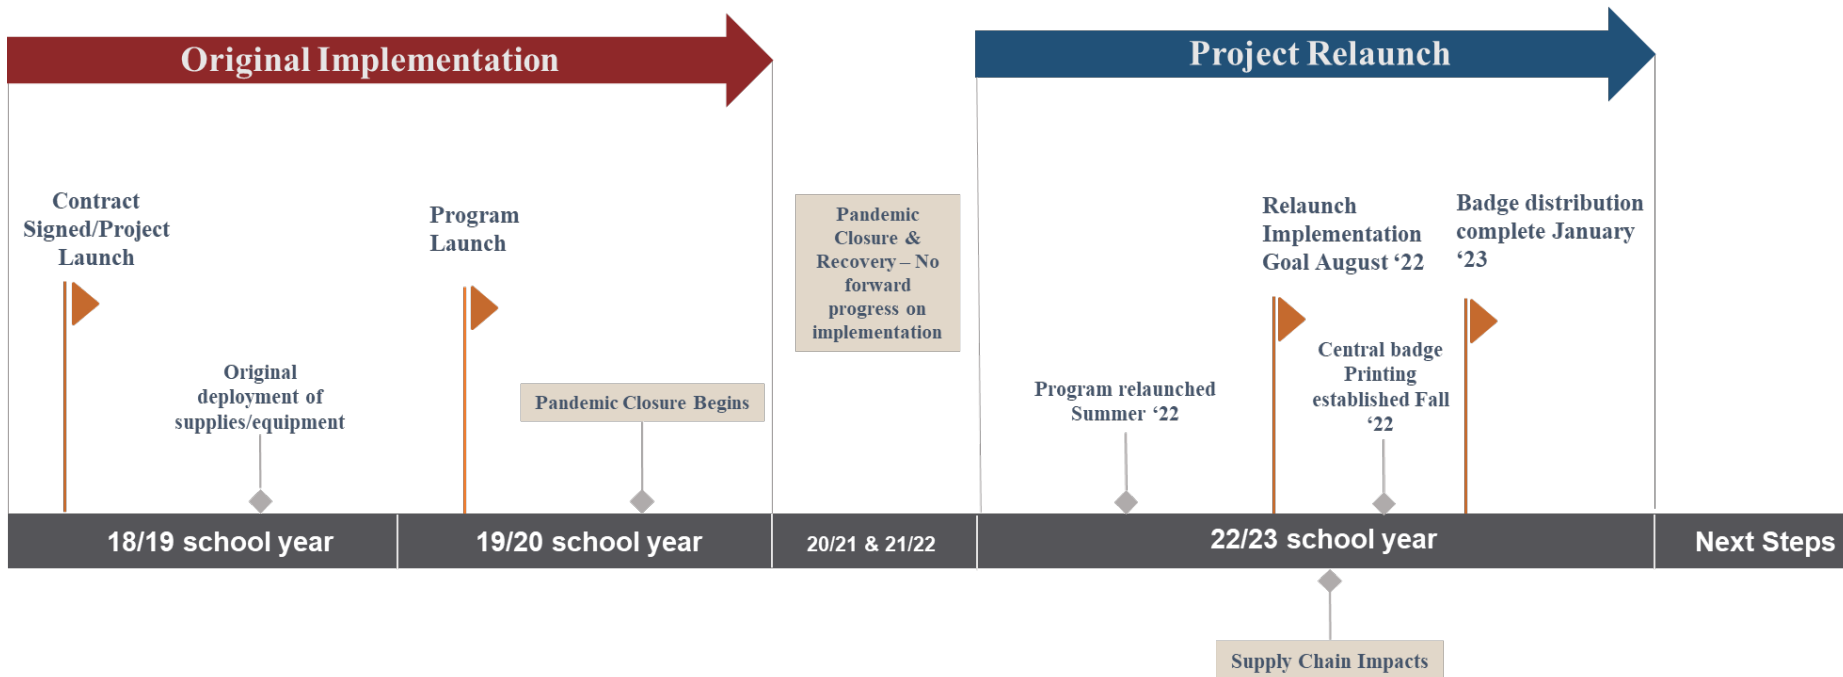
Original Implementation

Project Relaunch

Contract Signed/Project Launch

Program Launch

Pandemic Closure & Recovery – No forward progress on implementation

Relaunch Implementation Goal August ‘22

Badge distribution complete January ‘23

Original deployment of supplies/equipment

Pandemic Closure Begins

Program relaunched Summer ‘22

Central badge Printing established Fall ‘22

18/19 school year

19/20 school year

20/21 & 21/22

22/23 school year

Next Steps

Supply Chain Impacts